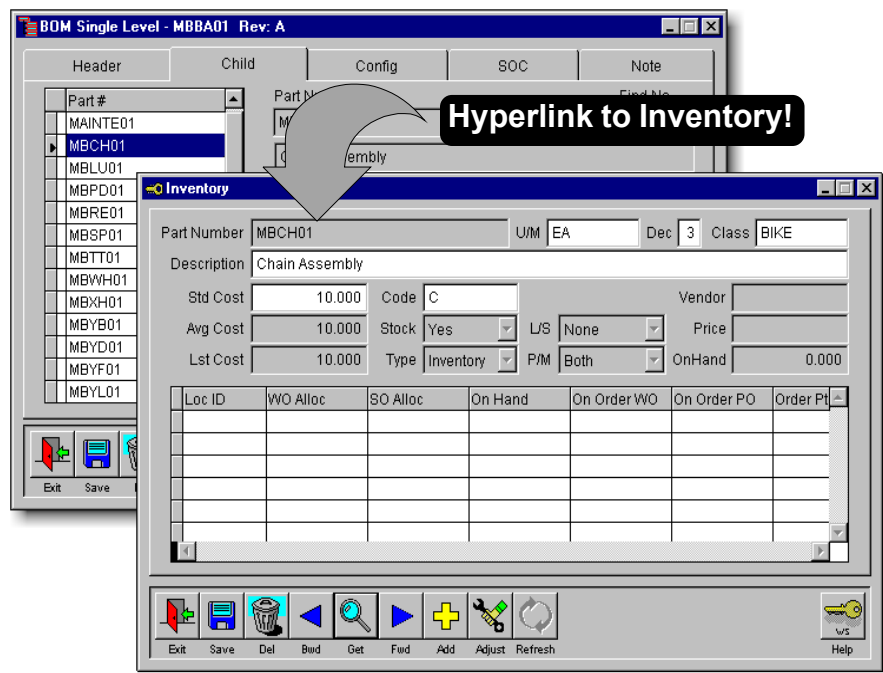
BOM Single Level - MBBA01 Rev: A

Header | Child | Config | SOC | Note

Part #
MAINTE01
MBCH01
MBLU01
MBPD01
MBRE01
MBSP01
MBTT01
MBWH01
MBXH01
MBYB01
MBYD01
MBYF01
MBYL01

Part N
M
C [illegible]embly
Find No

Exit Save

Hyperlink to Inventory!

Inventory

Part Number MBCH01 U/M EA Dec 3 Class BIKE
Description Chain Assembly
Std Cost 10.000 Code C Vendor
Avg Cost 10.000 Stock Yes L/S None Price
Lst Cost 10.000 Type Inventory P/M Both OnHand 0.000

| Loc ID | WO Alloc | SO Alloc | On Hand | On Order WO | On Order PO | Order Pt |
|---|---|---|---|---|---|---|
| | | | | | | |

Exit Save Del Bwd Get Fwd Add Adjust Refresh
WS
Help